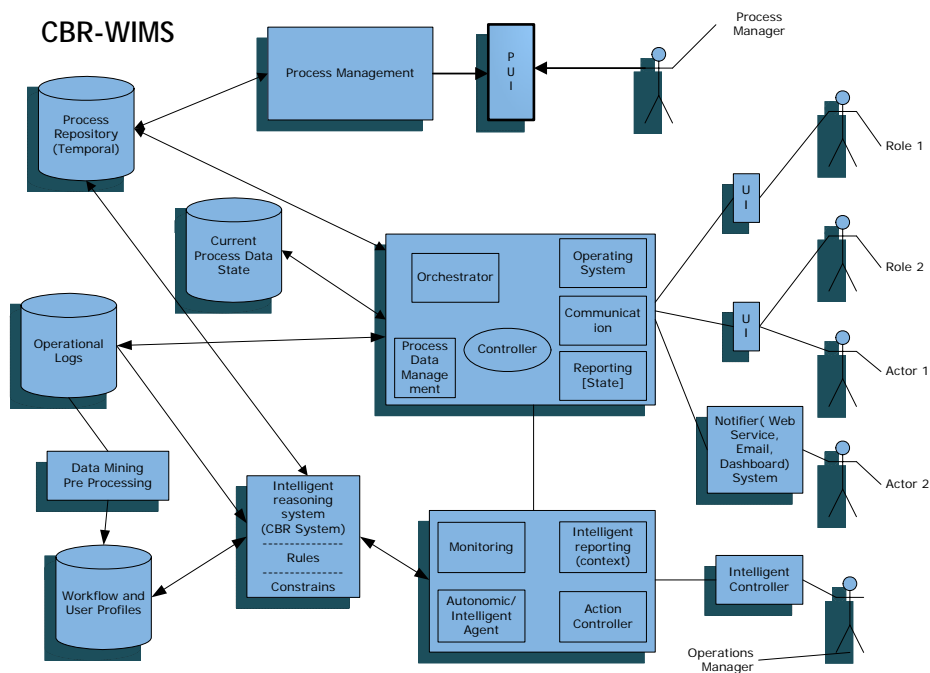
CBR-WIMS

Process Management

P U I

Process Manager

Process Repository (Temporal)

Role 1

U I

Current Process Data State

Orchestrator

Operating System

Role 2

Communicat ion

U I

Operational Logs

Process Data Manage ment

Controller

Reporting [State]

Actor 1

Notifier( Web Service, Email, Dashboard) System

Data Mining Pre Processing

Intelligent reasoning system (CBR System)

Rules

Constrains

Actor 2

Monitoring

Intelligent reporting (context)

Intelligent Controller

Workflow and User Profiles

Autonomic/ Intelligent Agent

Action Controller

Operations Manager